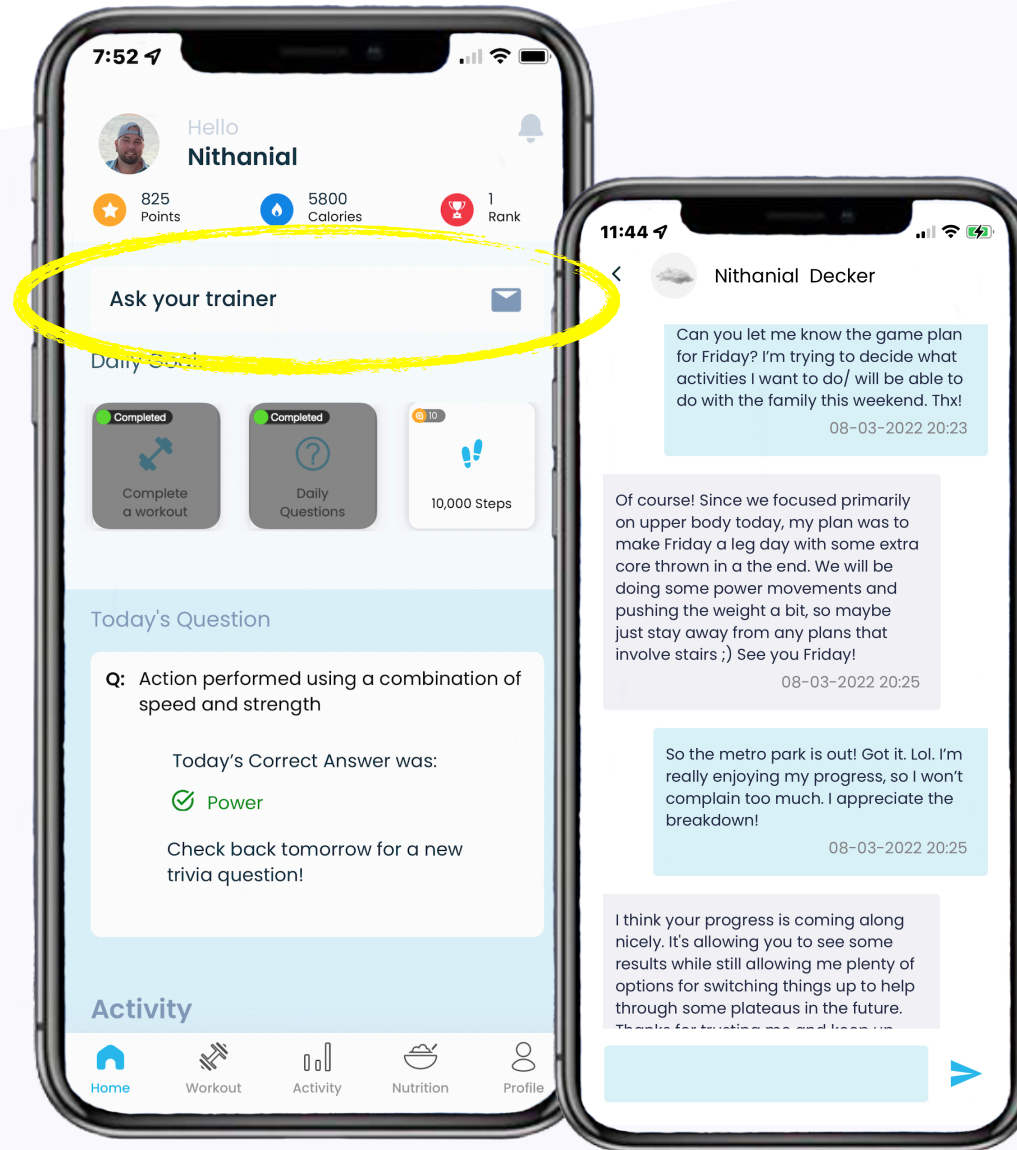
7:52

Hello
Nithanial

825 Points
5800 Calories
1 Rank

Ask your trainer

Daily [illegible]

Completed
Complete a workout

Completed
Daily Questions

10
10,000 Steps

Today's Question

Q: Action performed using a combination of speed and strength

Today's Correct Answer was:

Power

Check back tomorrow for a new trivia question!

Activity

Home
Workout
Activity
Nutrition
Profile

11:44

Nithanial Decker

Can you let me know the game plan for Friday? I'm trying to decide what activities I want to do/ will be able to do with the family this weekend. Thx!
08-03-2022 20:23

Of course! Since we focused primarily on upper body today, my plan was to make Friday a leg day with some extra core thrown in a the end. We will be doing some power movements and pushing the weight a bit, so maybe just stay away from any plans that involve stairs ;) See you Friday!
08-03-2022 20:25

So the metro park is out! Got it. Lol. I'm really enjoying my progress, so I won't complain too much. I appreciate the breakdown!
08-03-2022 20:25

I think your progress is coming along nicely. It's allowing you to see some results while still allowing me plenty of options for switching things up to help through some plateaus in the future. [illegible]